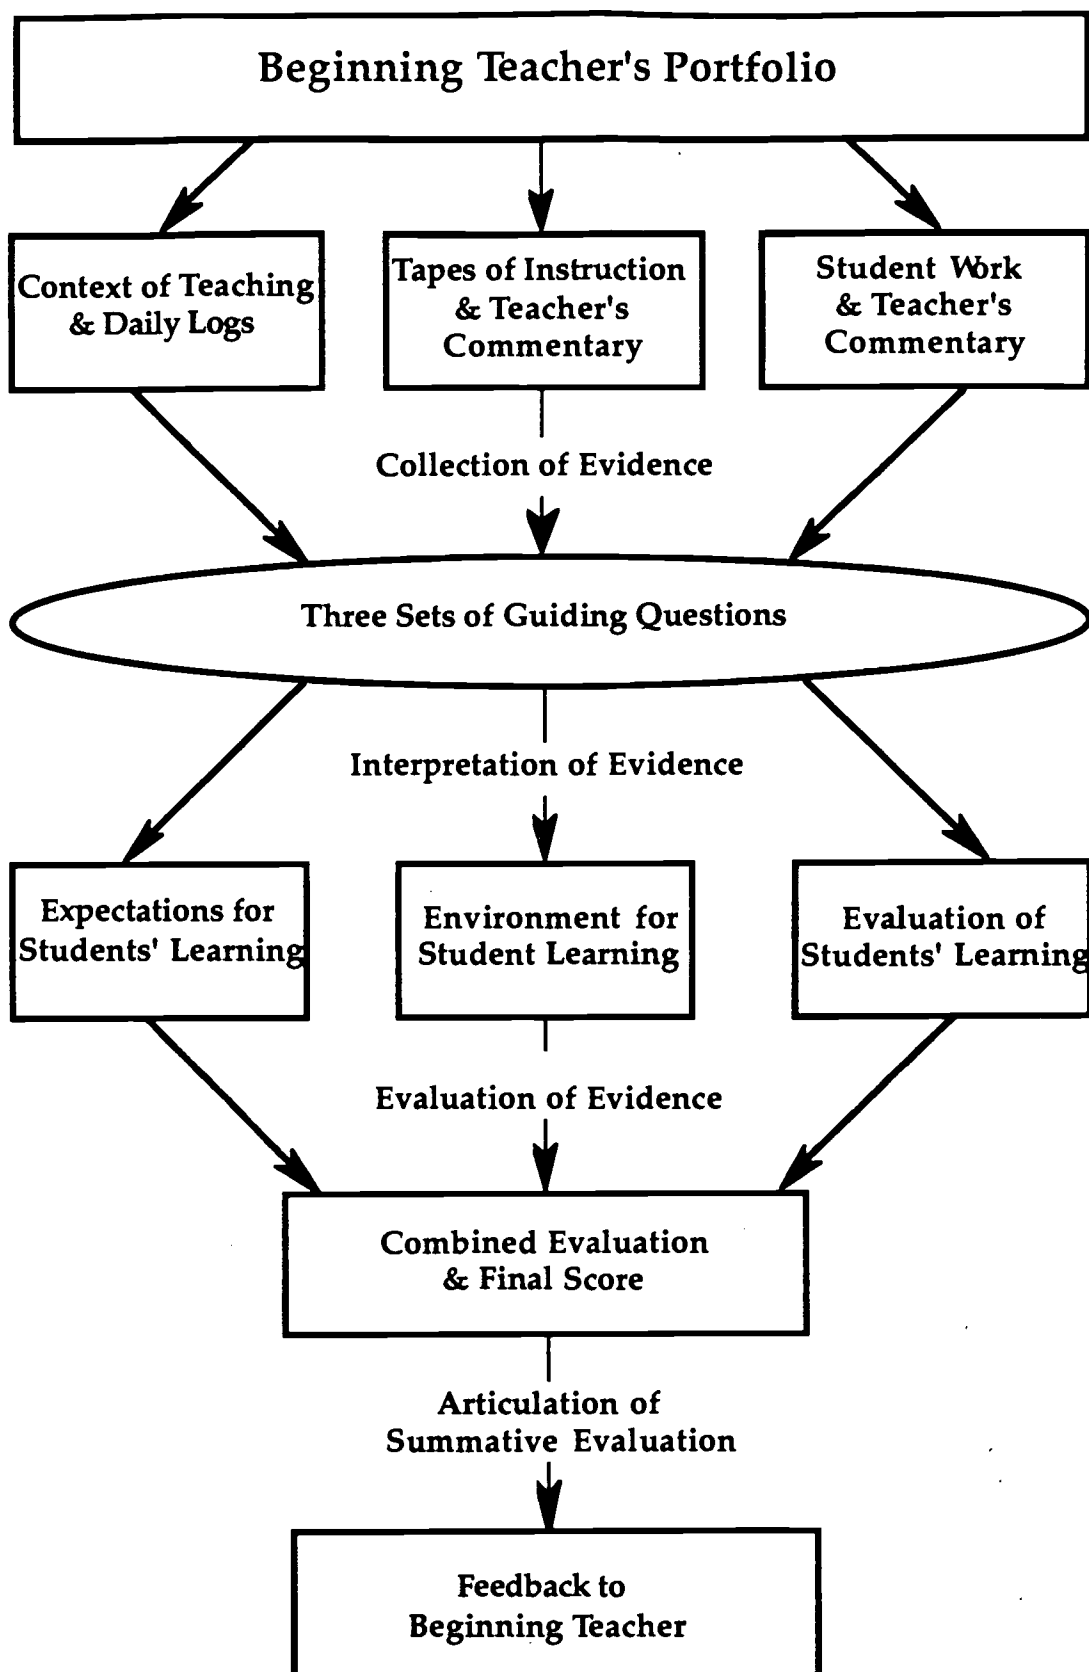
Beginning Teacher's Portfolio

Context of Teaching & Daily Logs

Tapes of Instruction & Teacher's Commentary

Student Work & Teacher's Commentary

Collection of Evidence

Three Sets of Guiding Questions

Interpretation of Evidence

Expectations for Students' Learning

Environment for Student Learning

Evaluation of Students' Learning

Evaluation of Evidence

Combined Evaluation & Final Score

Articulation of Summative Evaluation

Feedback to Beginning Teacher